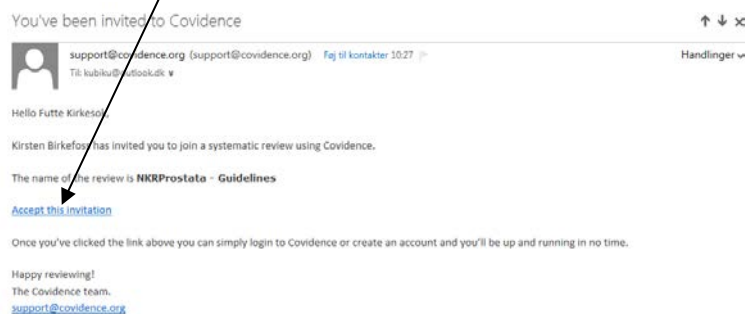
You've been invited to Covidence

support@covidence.org (support@covidence.org) Føj til kontakter 10:27
Til: kubiku@outlook.dk

Handlinger

Hello Futte Kirkesol,

Kirsten Birkefoss has invited you to join a systematic review using Covidence.

The name of the review is **NKRProstata - Guidelines**

Accept this invitation

Once you've clicked the link above you can simply login to Covidence or create an account and you'll be up and running in no time.

Happy reviewing!
The Covidence team.
support@covidence.org